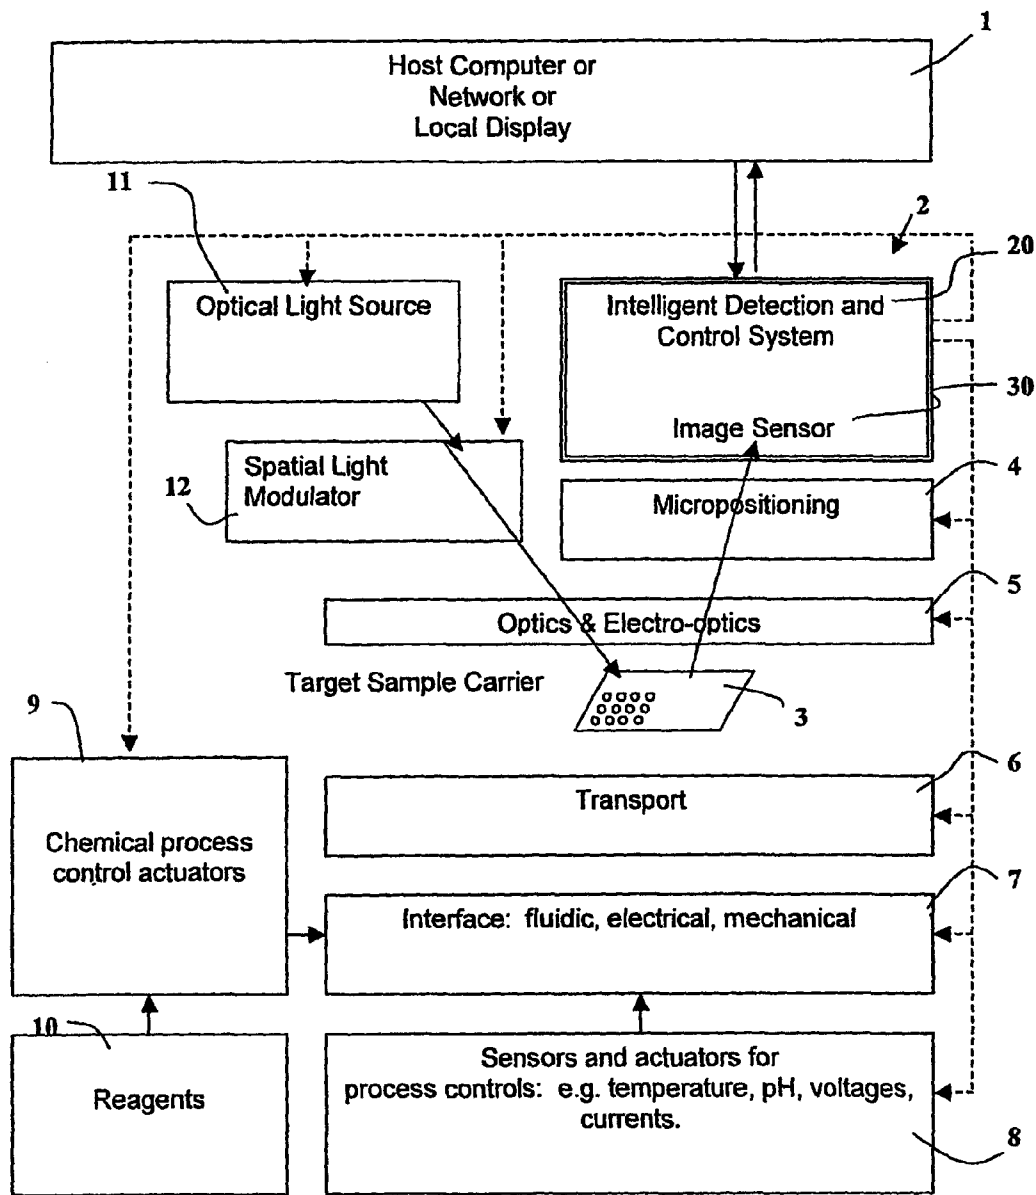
1

Host Computer or
Network or
Local Display

11

2

20

Optical Light Source

Intelligent Detection and
Control System

30

Image Sensor

Spatial Light
Modulator

12

4

Micropositioning

5

Optics & Electro-optics

Target Sample Carrier

3

9

6

Transport

Chemical process
control actuators

7

Interface: fluidic, electrical, mechanical

10

Reagents

Sensors and actuators for
process controls: e.g. temperature, pH, voltages,
currents.

8